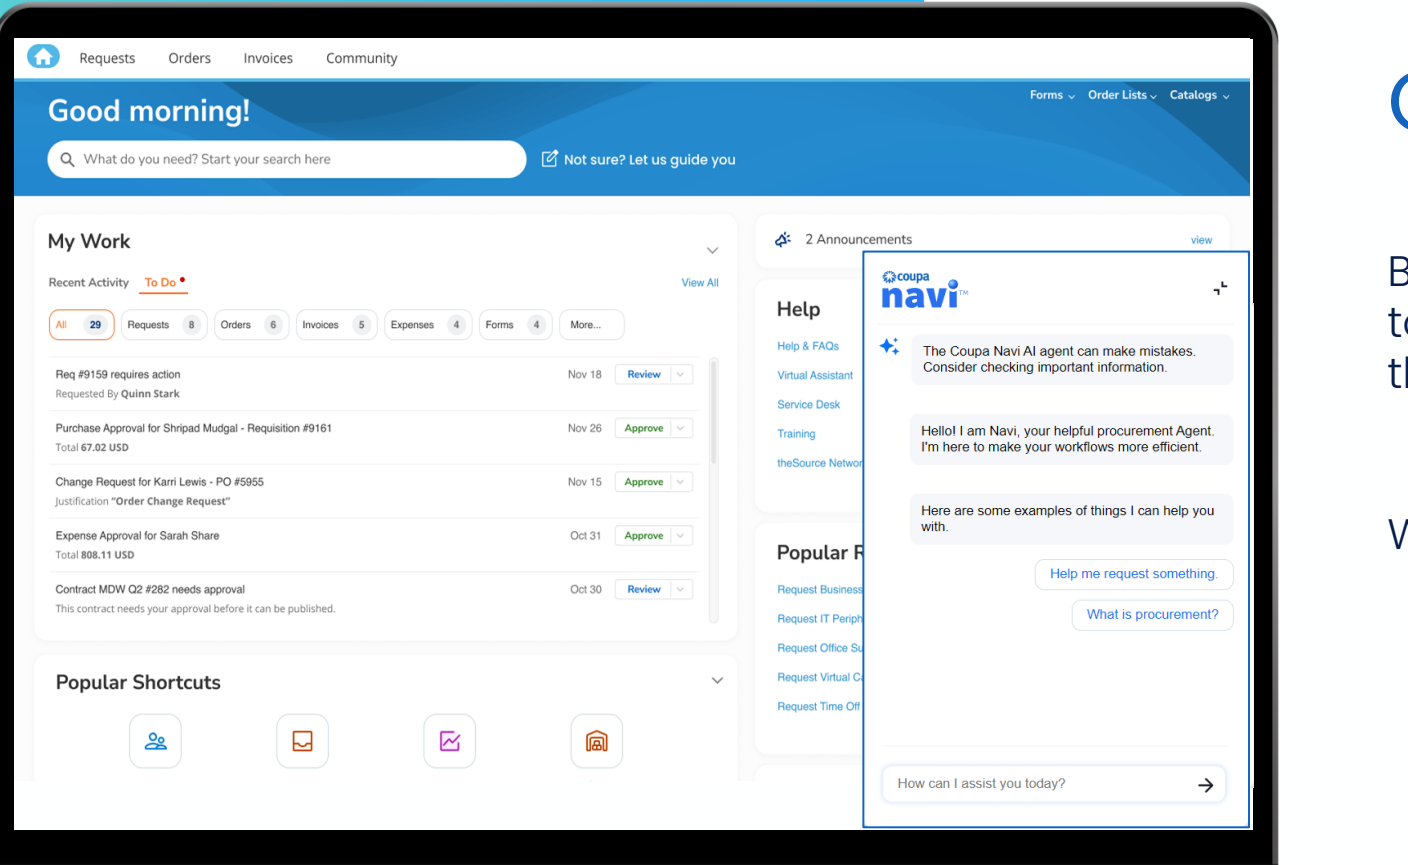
Requests Orders Invoices Community

Good morning!

Forms Order Lists Catalogs

What do you need? Start your search here

Not sure? Let us guide you

My Work

Recent Activity To Do

View All

All 29 Requests 8 Orders 6 Invoices 5 Expenses 4 Forms 4 More...

Req #9159 requires action Nov 18 Review
Requested By Quinn Stark

Purchase Approval for Shripad Mudgal - Requisition #9161 Nov 26 Approve
Total 67.02 USD

Change Request for Karri Lewis - PO #5955 Nov 15 Approve
Justification "Order Change Request"

Expense Approval for Sarah Share Oct 31 Approve
Total 808.11 USD

Contract MDW Q2 #282 needs approval Oct 30 Review
This contract needs your approval before it can be published.

Popular Shortcuts

2 Announcements view

Help

Help & FAQs
Virtual Assistant
Service Desk
Training
theSource Networ

Popular R

Request Business
Request IT Periph
Request Office Su
Request Virtual C
Request Time Off

coupa navi™

The Coupa Navi AI agent can make mistakes. Consider checking important information.

Hello! I am Navi, your helpful procurement Agent. I'm here to make your workflows more efficient.

Here are some examples of things I can help you with.

Help me request something.

What is procurement?

How can I assist you today?

B
t
t

V